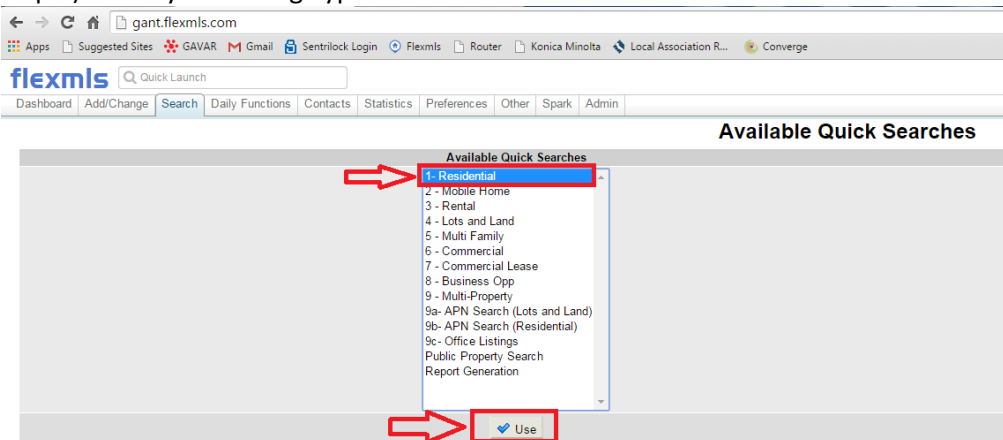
gant.flexmls.com

Apps Suggested Sites GAVAR Gmail Sentrilock Login Flexmls Router Konica Minolta Local Association R... Converge

flexmls Quick Launch

Dashboard | Add/Change | Search | Daily Functions | Contacts | Statistics | Preferences | Other | Spark | Admin

Available Quick Searches

Available Quick Searches

1- Residential
2 - Mobile Home
3 - Rental
4 - Lots and Land
5 - Multi Family
6 - Commercial
7 - Commercial Lease
8 - Business Opp
9 - Multi-Property
9a- APN Search (Lots and Land)
9b- APN Search (Residential)
9c- Office Listings
Public Property Search
Report Generation

Use